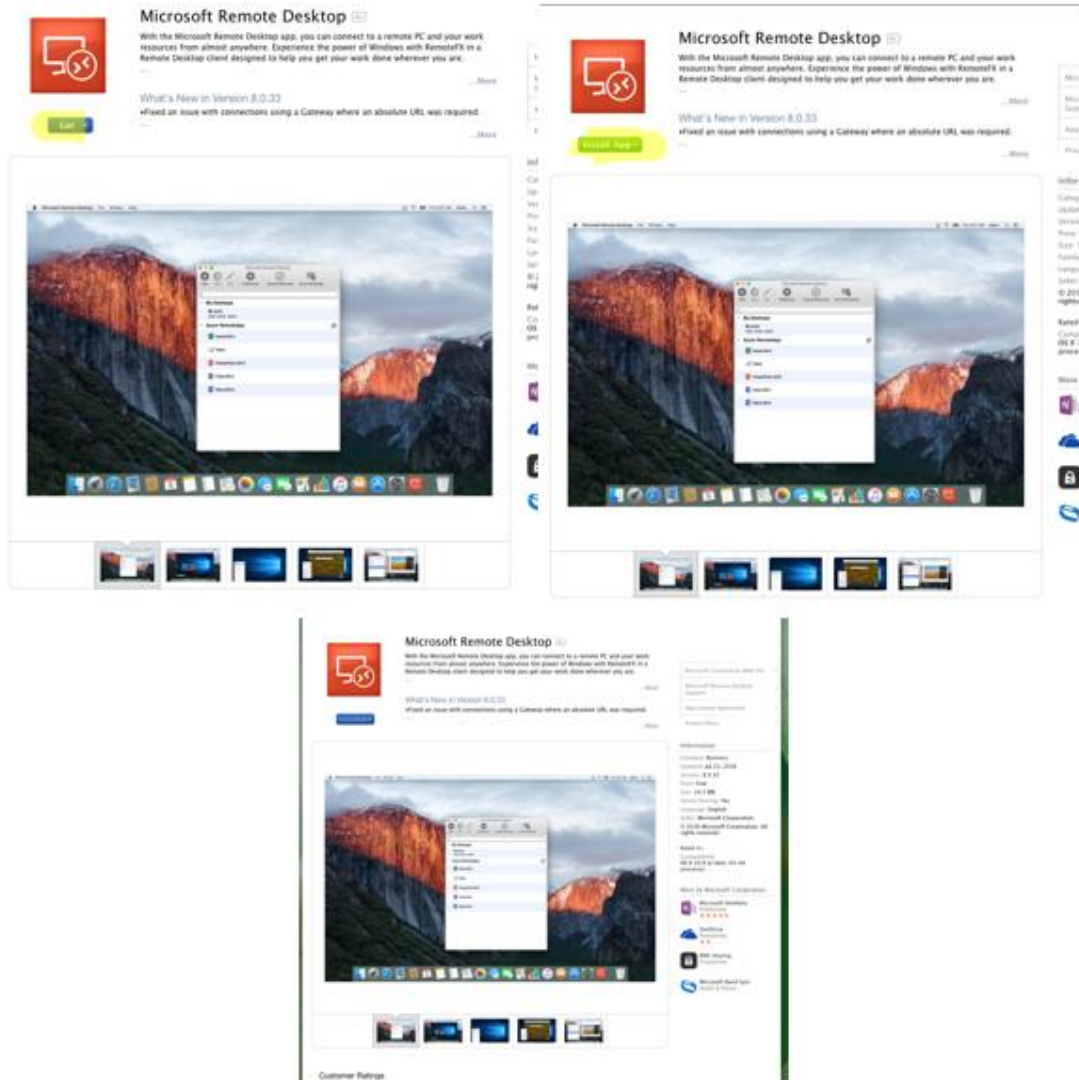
Microsoft Remote Desktop

With the Microsoft Remote Desktop app, you can connect to a remote PC and your work resources from almost anywhere. Experience the power of Windows with RemoteFX in a Remote Desktop client designed to help you get your work done wherever you are.

...More

What's New in Version 8.0.33

•Fixed an issue with connections using a Gateway where an absolute URL was required.

...More

Get

Microsoft Remote Desktop

With the Microsoft Remote Desktop app, you can connect to a remote PC and your work resources from almost anywhere. Experience the power of Windows with RemoteFX in a Remote Desktop client designed to help you get your work done wherever you are.

...More

What's New in Version 8.0.33

•Fixed an issue with connections using a Gateway where an absolute URL was required.

...More

Install App

Microsoft Remote Desktop

With the Microsoft Remote Desktop app, you can connect to a remote PC and your work resources from almost anywhere. Experience the power of Windows with RemoteFX in a Remote Desktop client designed to help you get your work done wherever you are.

...More

What's New in Version 8.0.33

•Fixed an issue with connections using a Gateway where an absolute URL was required.

...More

Information

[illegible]

More by Microsoft Corporation

Microsoft OneNote

OneDrive

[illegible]

Customer Ratings